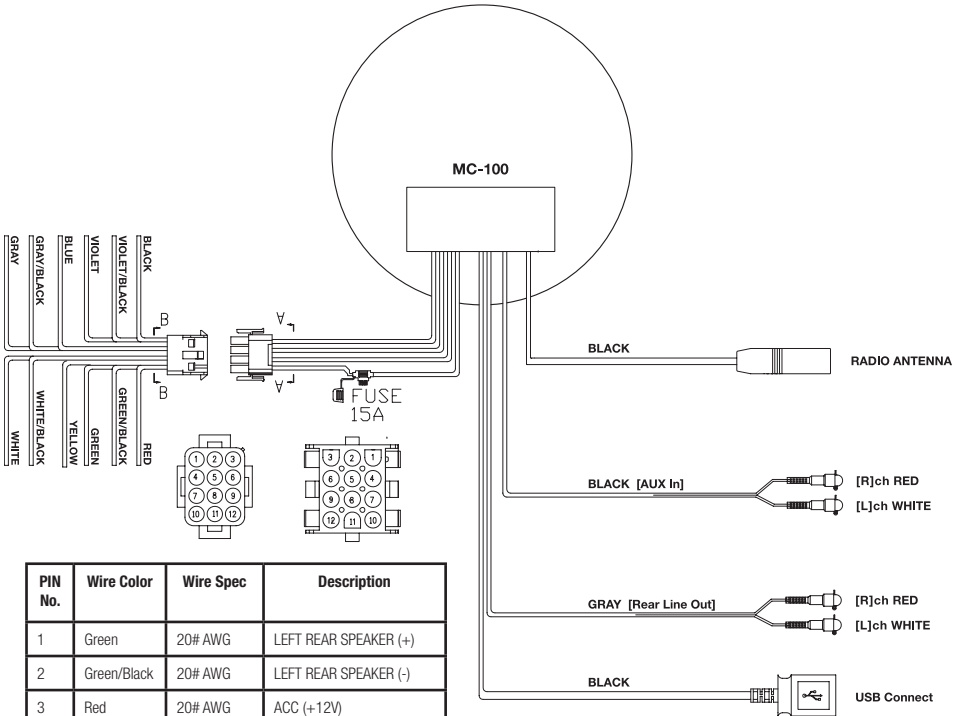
MC-100

BLACK
VIOLET/BLACK
VIOLET
BLUE
GRAY/BLACK
GRAY

B
B
A
A

WHITE
WHITE/BLACK
YELLOW
GREEN
GREEN/BLACK
RED

FUSE
15A

1 2 3
4 5 6
7 8 9
10 11 12

3 2 1
6 5 4
9 8 7
12 11 10

BLACK
RADIO ANTENNA

BLACK [AUX In]
[R]ch RED
[L]ch WHITE

GRAY [Rear Line Out]
[R]ch RED
[L]ch WHITE

BLACK
USB Connect

| PIN No. | Wire Color | Wire Spec | Description |
|---|---|---|---|
| 1 | Green | 20# AWG | LEFT REAR SPEAKER (+) |
| 2 | Green/Black | 20# AWG | LEFT REAR SPEAKER (-) |
| 3 | Red | 20# AWG | ACC (+12V) |